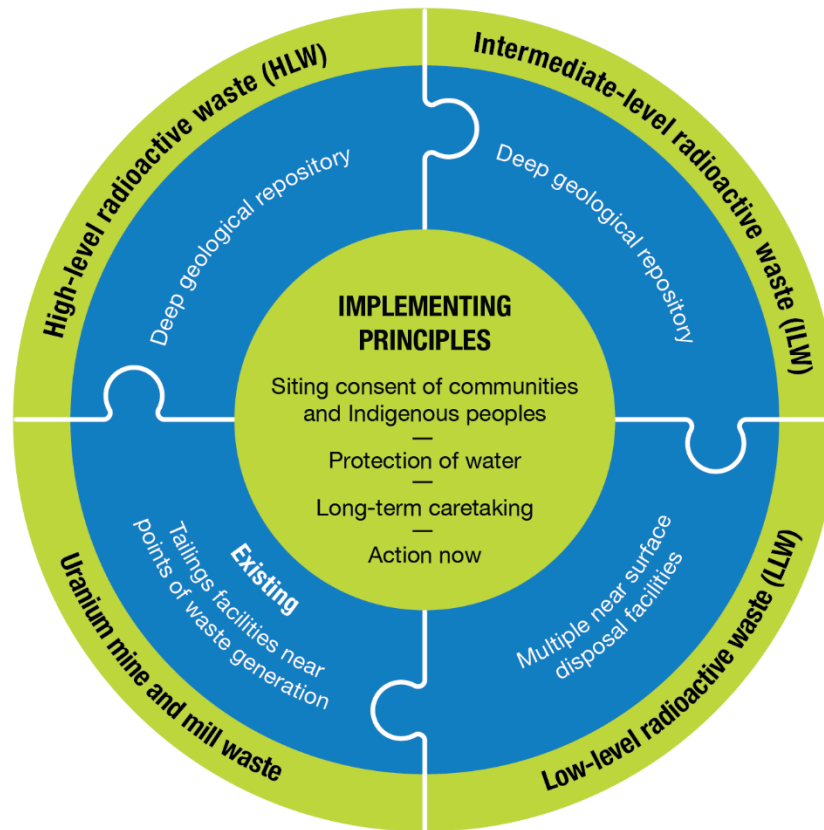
High-level radioactive waste (HLW)

Deep geological repository

Intermediate-level radioactive waste (ILW)

Deep geological repository

IMPLEMENTING PRINCIPLES

Siting consent of communities and Indigenous peoples
—
Protection of water
—
Long-term caretaking
—
Action now

Existing
Tailings facilities near points of waste generation

Uranium mine and mill waste

Multiple near surface disposal facilities

Low-level radioactive waste (LLW)